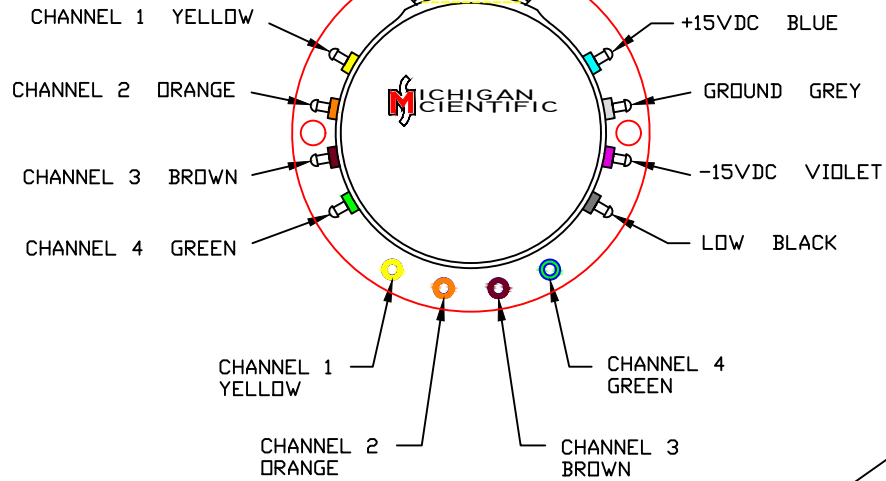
CHANNEL 1 YELLOW

+15VDC BLUE

CHANNEL 2 ORANGE

GROUND GREY

MICHIGAN SCIENTIFIC

CHANNEL 3 BROWN

-15VDC VIOLET

CHANNEL 4 GREEN

LOW BLACK

CHANNEL 1 YELLOW

CHANNEL 4 GREEN

CHANNEL 2 ORANGE

CHANNEL 3 BROWN